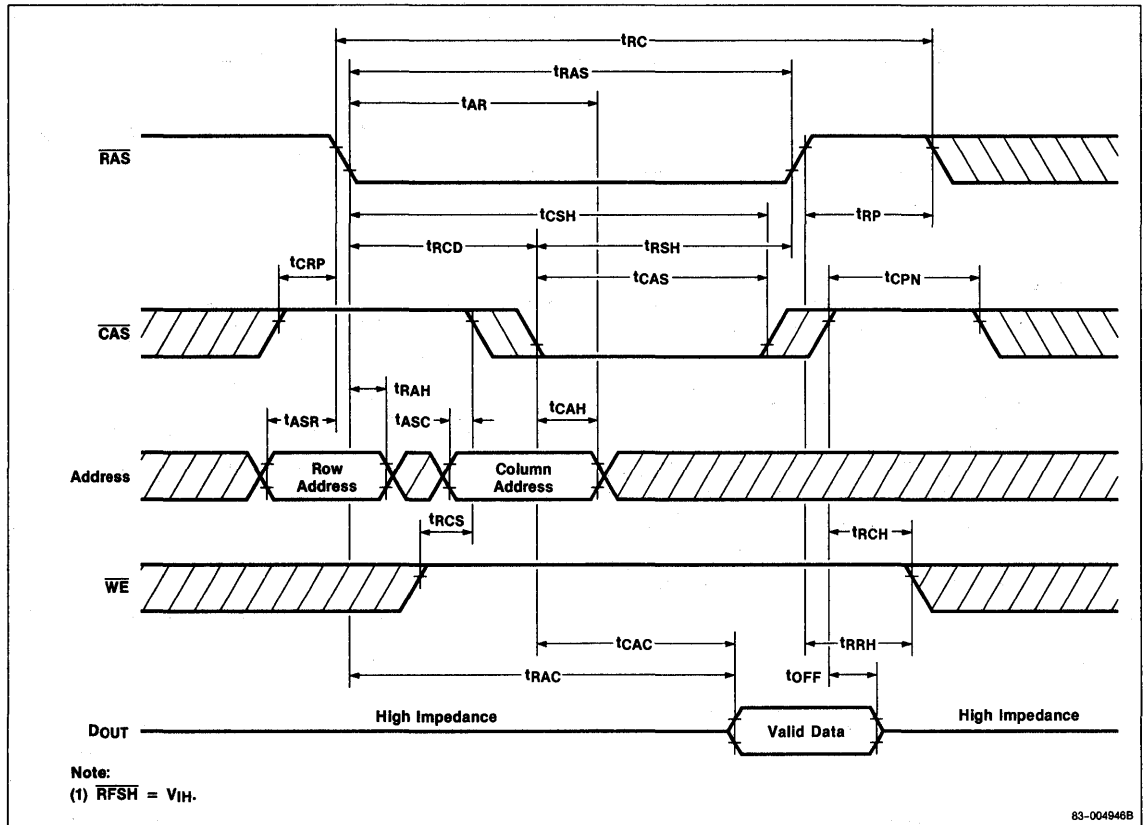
$t_{RC}$

$t_{RAS}$

$t_{AR}$

$\overline{RAS}$

$t_{CSH}$

$t_{RP}$

$t_{RCD}$

$t_{RSH}$

$t_{CRP}$

$t_{CAS}$

$t_{CPN}$

$\overline{CAS}$

$t_{RAH}$

$t_{ASR}$

$t_{ASC}$

$t_{CAH}$

Address

Row Address

Column Address

$t_{RCS}$

$t_{RCH}$

$\overline{WE}$

$t_{CAC}$

$t_{RRH}$

$t_{RAC}$

$t_{OFF}$

DOUT

High Impedance

Valid Data

High Impedance

Note:
(1) $\overline{RFSH}$ = $V_{IH}$.

83-004946B